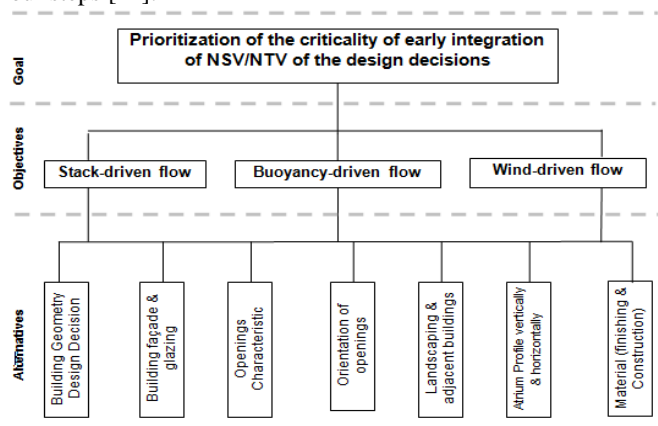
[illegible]

Goal

Prioritization of the criticality of early integration of NSV/NTV of the design decisions

Objectives

Stack-driven flow

Buoyancy-driven flow

Wind-driven flow

Alternatives

Building Geometry Design Decision

Building façade & glazing

Openings Characteristic

Orientation of openings

Landscaping & adjacent buildings

Atrium Profile vertically & horizontally

Material (finishing & Construction)